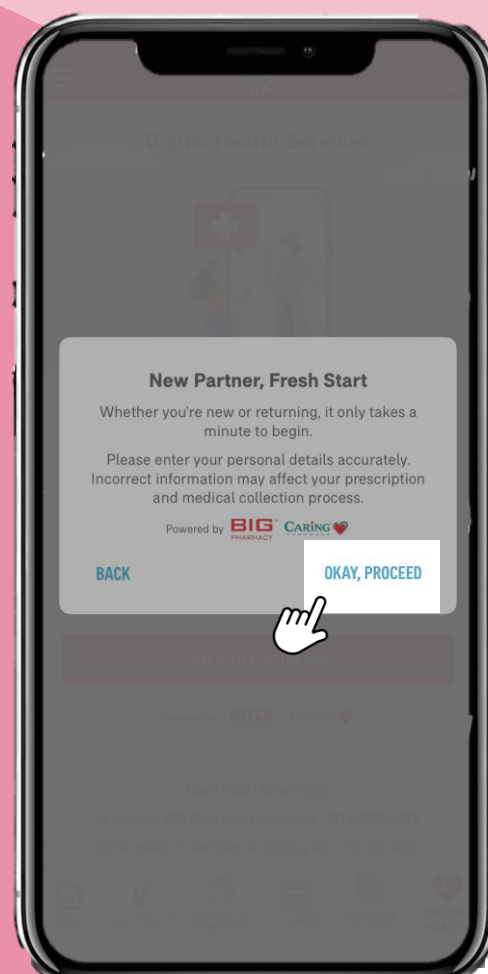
Digital Health Services

New Partner, Fresh Start

Whether you're new or returning, it only takes a minute to begin.

Please enter your personal details accurately. Incorrect information may affect your prescription and medical collection process.

Powered by BIG PHARMACY CARiNG PHARMACY

BACK

OKAY, PROCEED

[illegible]

Powered by BIG CARiNG

Need help? Check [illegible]

or contact BIG Pharmacy Care Line: 012-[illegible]

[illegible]